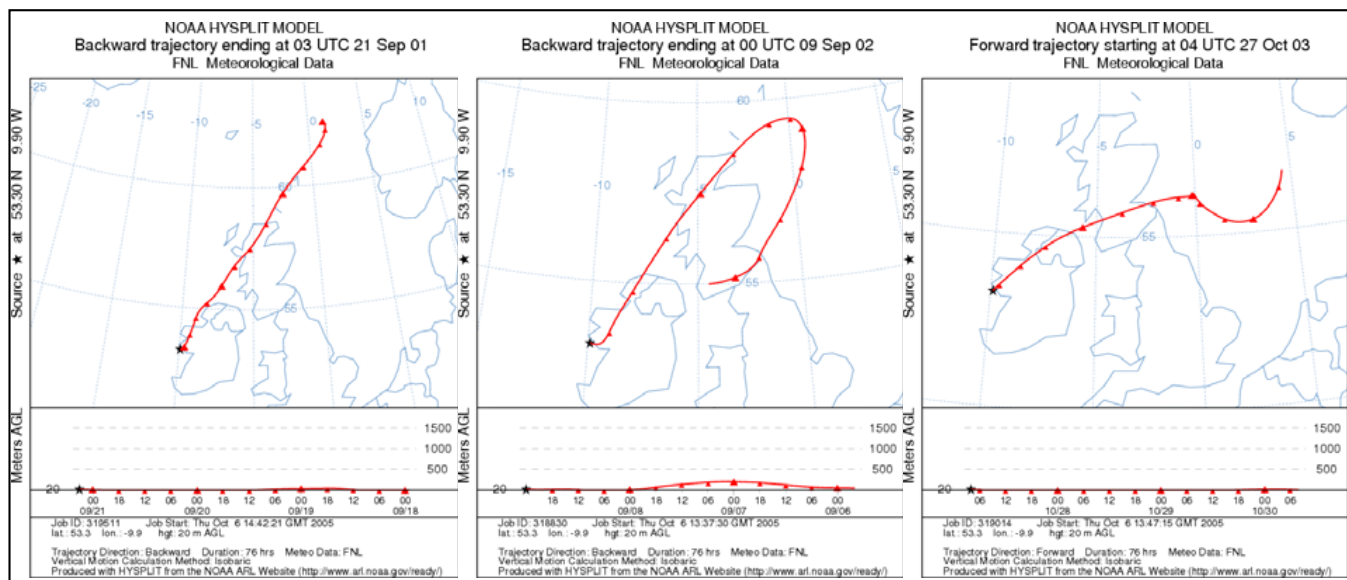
NOAA HYSPLIT MODEL
Backward trajectory ending at 03 UTC 21 Sep 01
FNL Meteorological Data

Source ★ at 53.30 N 9.90 W

-25 -20 -15 -10 -5 0 10 60 55

Meters AGL

1500
1000
500
20

00 09/21 18 12 06 00 09/20 18 12 06 00 09/19 18 12 06 00 09/18

Job ID: 319511 Job Start: Thu Oct 6 14:42:21 GMT 2005
lat.: 53.3 lon.: -9.9 hgt: 20 m AGL

Trajectory Direction: Backward Duration: 76 hrs Meteo Data: FNL
Vertical Motion Calculation Method: Isobaric
Produced with HYSPLIT from the NOAA ARL Website (http://www.arl.noaa.gov/ready/)

NOAA HYSPLIT MODEL
Backward trajectory ending at 00 UTC 09 Sep 02
FNL Meteorological Data

Source ★ at 53.30 N 9.90 W

-15 -10 -5 60 55

Meters AGL

1500
1000
500
20

18 12 06 00 09/08 18 12 06 00 09/07 18 12 06 00 09/06

Job ID: 318830 Job Start: Thu Oct 6 13:37:30 GMT 2005
lat.: 53.3 lon.: -9.9 hgt: 20 m AGL

Trajectory Direction: Backward Duration: 76 hrs Meteo Data: FNL
Vertical Motion Calculation Method: Isobaric
Produced with HYSPLIT from the NOAA ARL Website (http://www.arl.noaa.gov/ready/)

NOAA HYSPLIT MODEL
Forward trajectory starting at 04 UTC 27 Oct 03
FNL Meteorological Data

Source ★ at 53.30 N 9.90 W

-10 -5 0 5 55

Meters AGL

1500
1000
500
20

06 12 18 00 10/28 06 12 18 00 10/29 06 12 18 00 10/30 06

Job ID: 319014 Job Start: Thu Oct 6 13:47:15 GMT 2005
lat.: 53.3 lon.: -9.9 hgt: 20 m AGL

Trajectory Direction: Forward Duration: 76 hrs Meteo Data: FNL
Vertical Motion Calculation Method: Isobaric
Produced with HYSPLIT from the NOAA ARL Website (http://www.arl.noaa.gov/ready/)